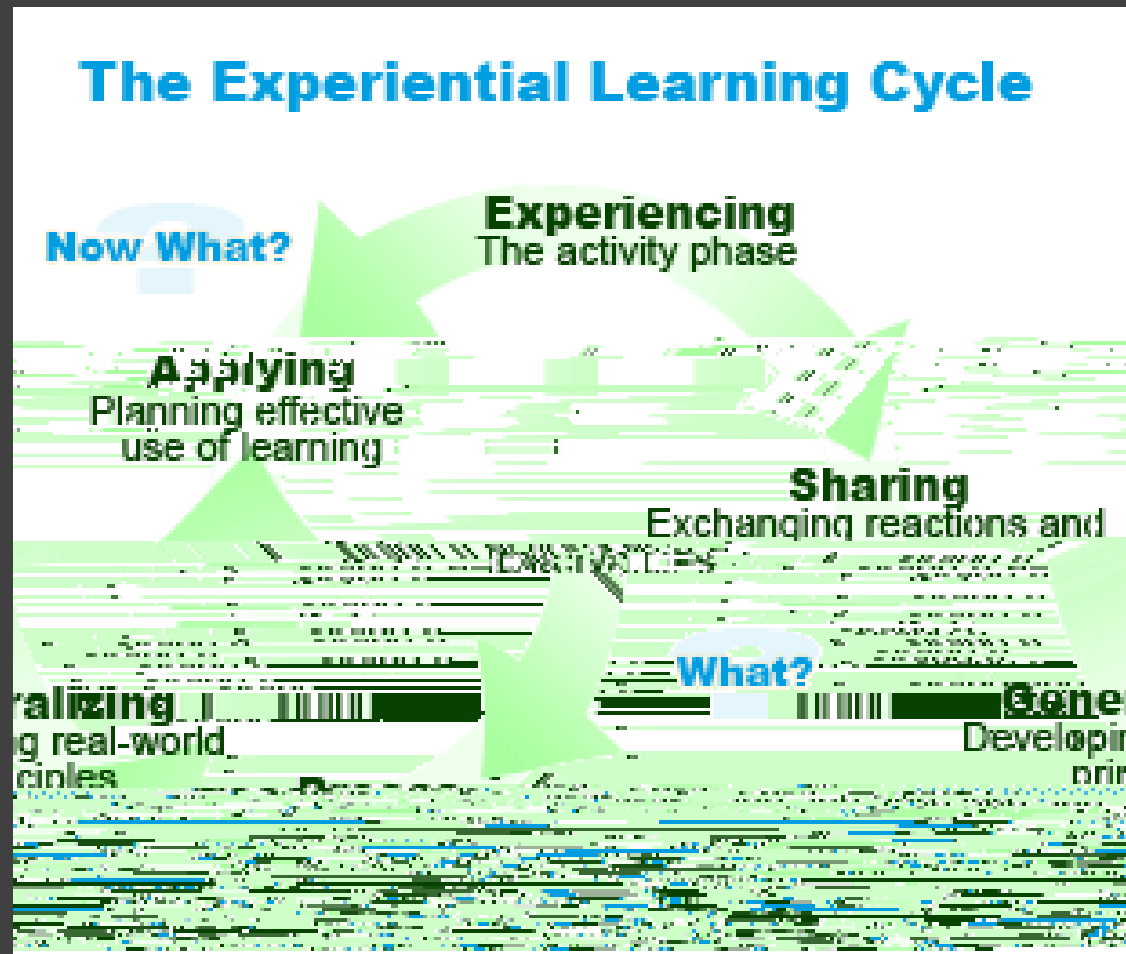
The Experiential Learning Cycle

Experiencing
The activity phase

Now What?

Applying
Planning effective use of learning

Sharing
Exchanging reactions and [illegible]

What?

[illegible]ralizing
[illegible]g real-world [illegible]ciples

Gene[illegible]
Developi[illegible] prin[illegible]

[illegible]